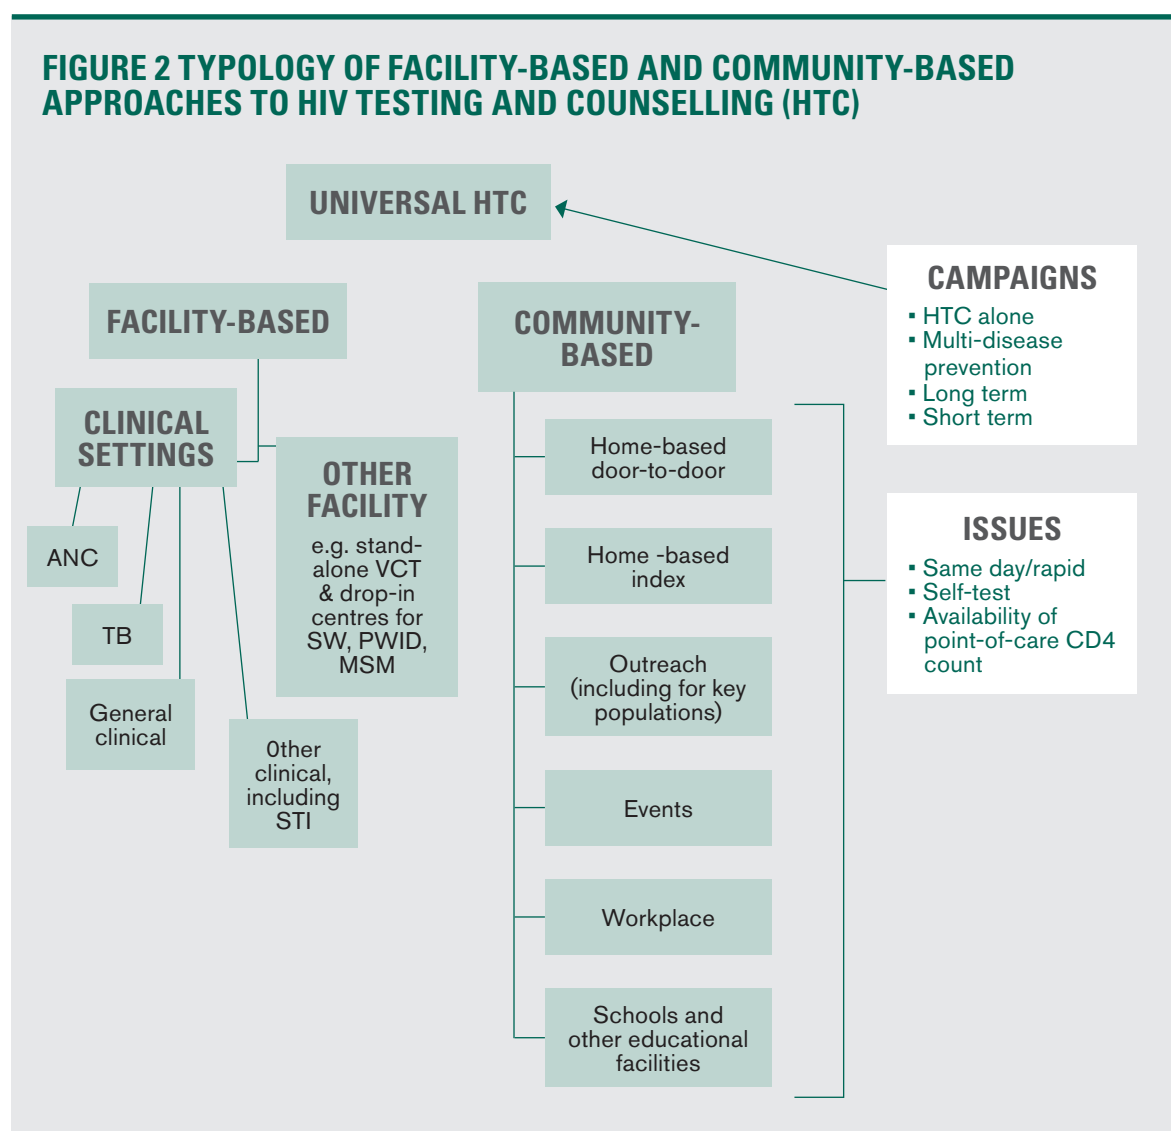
FIGURE 2 TYPOLOGY OF FACILITY-BASED AND COMMUNITY-BASED APPROACHES TO HIV TESTING AND COUNSELLING (HTC)

UNIVERSAL HTC

CAMPAIGNS
▪ HTC alone
▪ Multi-disease prevention
▪ Long term
▪ Short term

FACILITY-BASED

COMMUNITY-BASED

CLINICAL SETTINGS

OTHER FACILITY
e.g. stand-alone VCT & drop-in centres for SW, PWID, MSM

ANC

TB

General clinical

0ther clinical, including STI

Home-based door-to-door

Home -based index

Outreach (including for key populations)

Events

Workplace

Schools and other educational facilities

ISSUES
▪ Same day/rapid
▪ Self-test
▪ Availability of point-of-care CD4 count